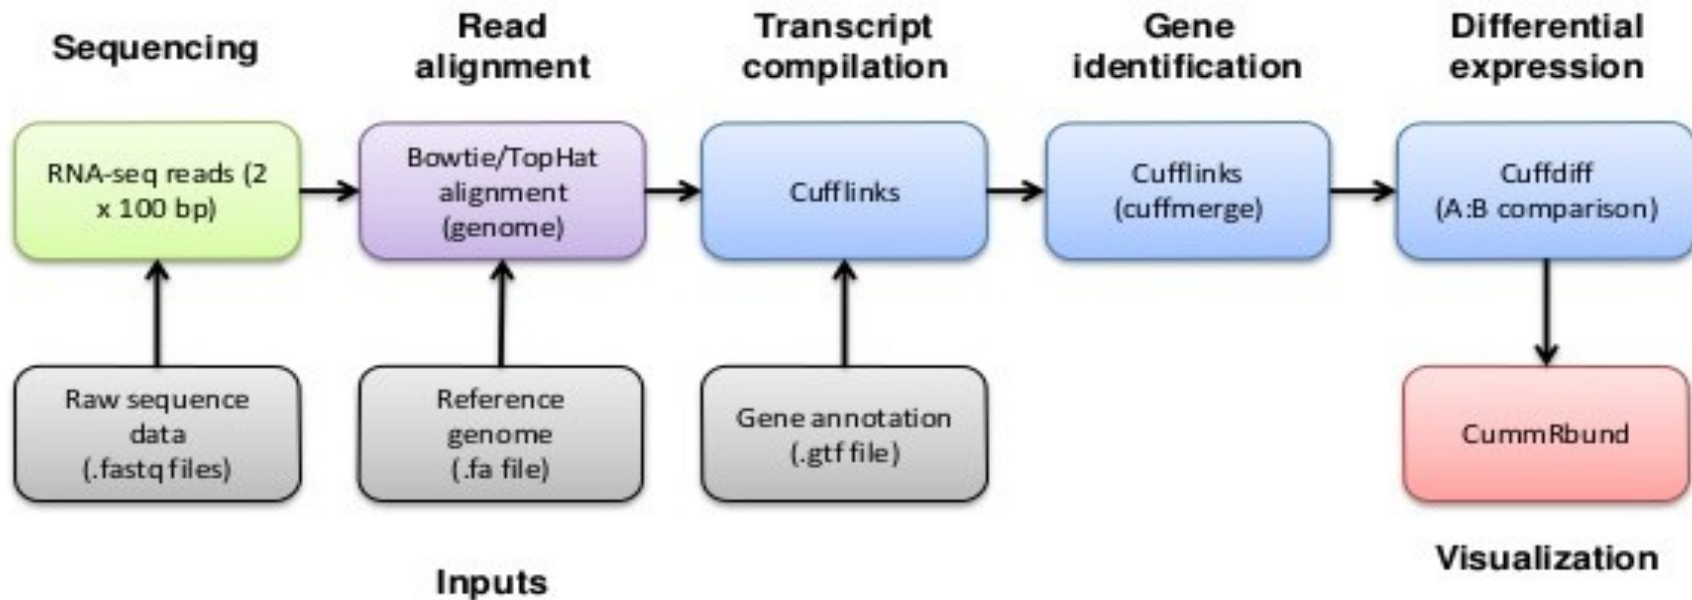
Sequencing

Read alignment

Transcript compilation

Gene identification

Differential expression

RNA-seq reads (2 x 100 bp)

Bowtie/TopHat alignment (genome)

Cufflinks

Cufflinks (cuffmerge)

Cuffdiff (A:B comparison)

Raw sequence data (.fastq files)

Reference genome (.fa file)

Gene annotation (.gtf file)

CummRbund

Visualization

Inputs